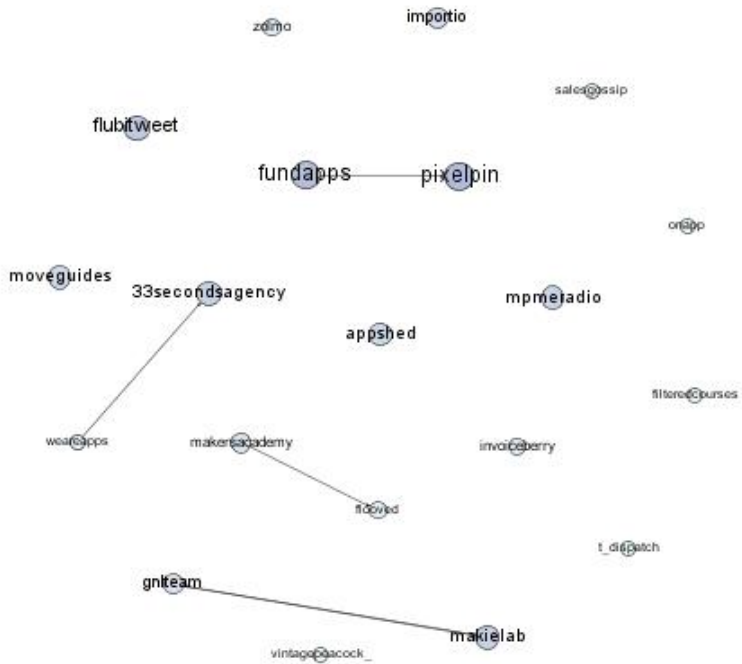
zoimo
importio
salesgossip
flubitweet
fundapps
pixelpin
onapp
moveguides
33secondsagency
mpmeradio
appshed
filteredcourses
weareapps
makersacademy
invoiceberry
flloved
t_dispatch
gnlteam
makielab
vintagepeacock_